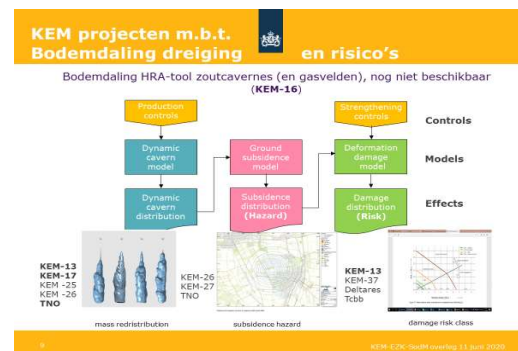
KEM projecten m.b.t. Bodemdaling dreiging en risico's

Bodemdaling HRA-tool zoutcavernes (en gasvelden), nog niet beschikbaar (KEM-16)

Production controls

Strengthening controls

Controls

Dynamic cavern model

Ground subsidence model

Deformation damage model

Models

Dynamic cavern distribution

Subsidence distribution (Hazard)

Damage distribution (Risk)

Effects

KEM-13
KEM-17
KEM -25
KEM -26
TNO

KEM-26
KEM-27
TNO

KEM-13
KEM-37
Deltares
Tcbb

mass redistribution

subsidence hazard

damage risk class

9

KEM-EZK-SodM overleg 11 juni 2020